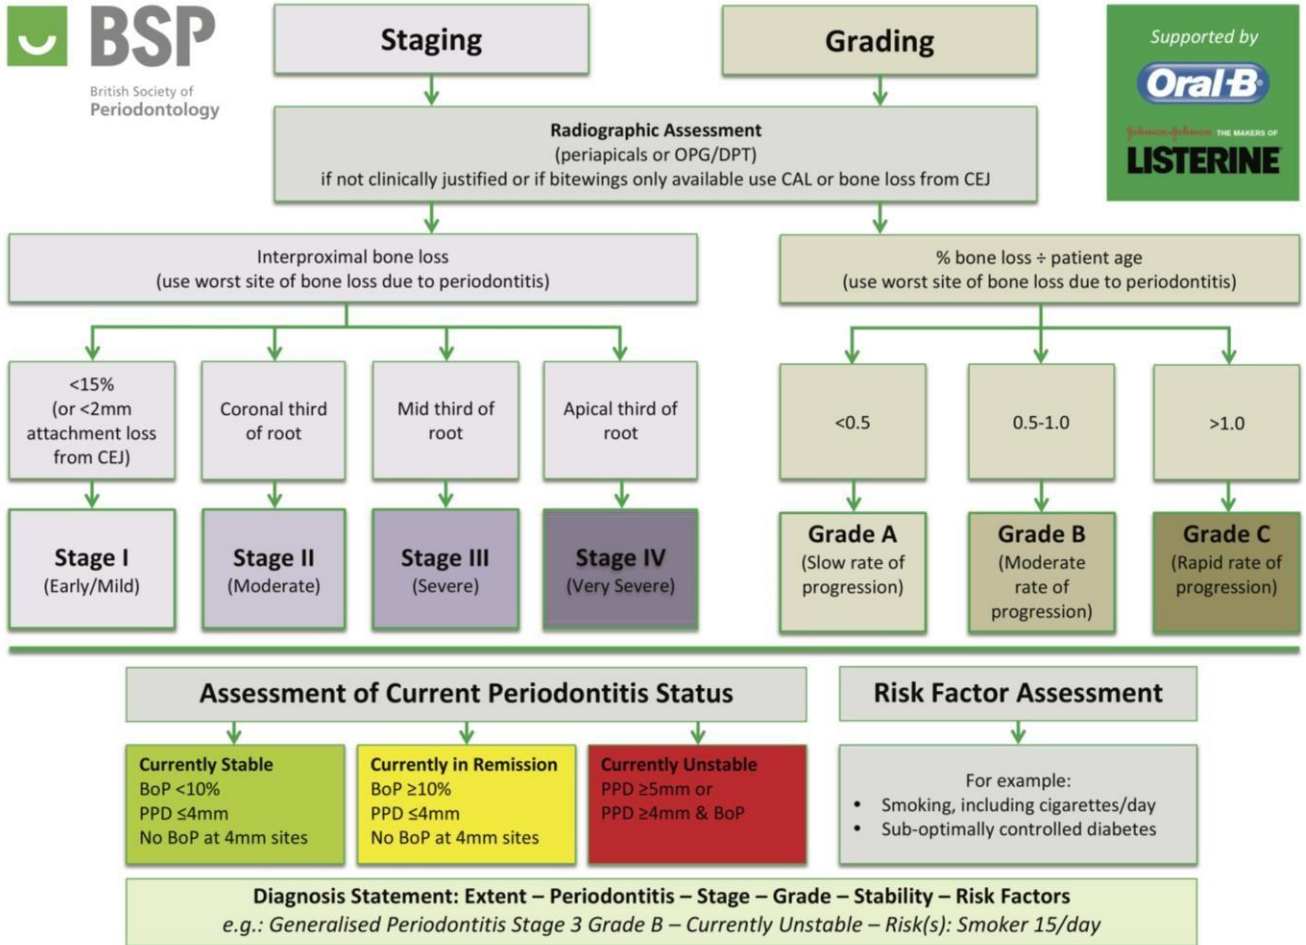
BSP
British Society of Periodontology

Staging

Grading

Supported by
Oral-B
Johnson&Johnson THE MAKERS OF
LISTERINE

Radiographic Assessment
(periapicals or OPG/DPT)
if not clinically justified or if bitewings only available use CAL or bone loss from CEJ

Interproximal bone loss
(use worst site of bone loss due to periodontitis)

% bone loss ÷ patient age
(use worst site of bone loss due to periodontitis)

<15%
(or <2mm attachment loss from CEJ)

Coronal third of root

Mid third of root

Apical third of root

<0.5

0.5-1.0

>1.0

Stage I
(Early/Mild)

Stage II
(Moderate)

Stage III
(Severe)

Stage IV
(Very Severe)

Grade A
(Slow rate of progression)

Grade B
(Moderate rate of progression)

Grade C
(Rapid rate of progression)

Assessment of Current Periodontitis Status

Risk Factor Assessment

Currently Stable
BoP <10%
PPD ≤4mm
No BoP at 4mm sites

Currently in Remission
BoP ≥10%
PPD ≤4mm
No BoP at 4mm sites

Currently Unstable
PPD ≥5mm or
PPD ≥4mm & BoP

For example:
• Smoking, including cigarettes/day
• Sub-optimally controlled diabetes

Diagnosis Statement: Extent – Periodontitis – Stage – Grade – Stability – Risk Factors
e.g.: Generalised Periodontitis Stage 3 Grade B – Currently Unstable – Risk(s): Smoker 15/day